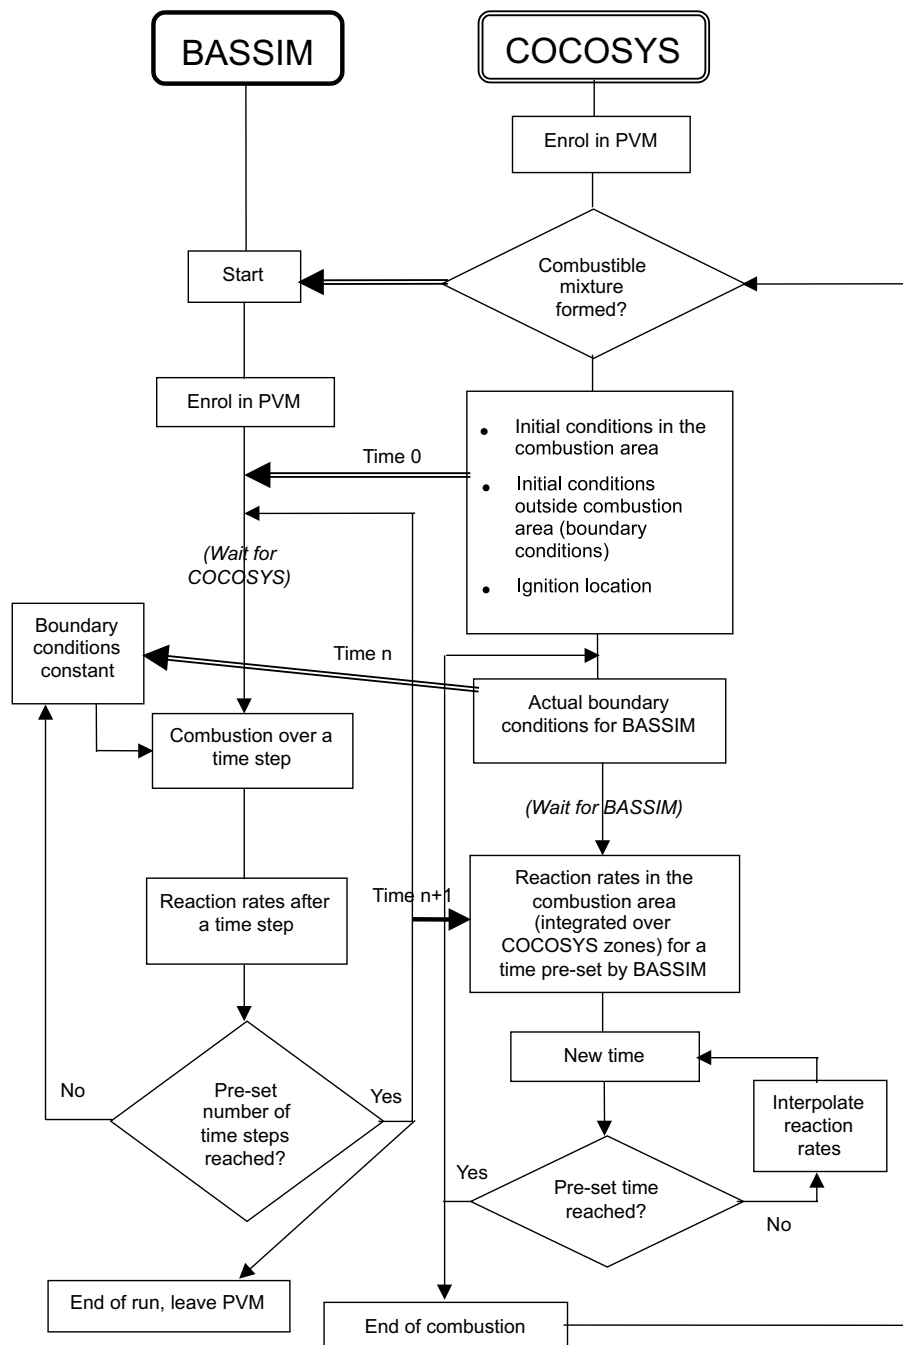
BASSIM

COCOSYS

Enrol in PVM

Start

Combustible mixture formed?

Enrol in PVM

• Initial conditions in the combustion area
• Initial conditions outside combustion area (boundary conditions)
• Ignition location

Time 0

(Wait for COCOSYS)

Boundary conditions constant

Time n

Actual boundary conditions for BASSIM

Combustion over a time step

(Wait for BASSIM)

Reaction rates after a time step

Time n+1

Reaction rates in the combustion area (integrated over COCOSYS zones) for a time pre-set by BASSIM

New time

Interpolate reaction rates

No

Pre-set number of time steps reached?

Yes

Yes

Pre-set time reached?

No

End of run, leave PVM

End of combustion